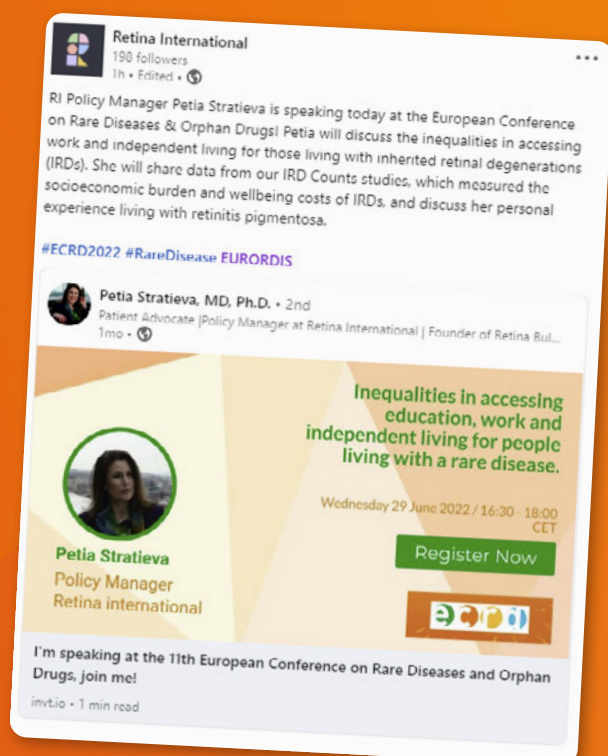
Retina International
198 followers
1h • Edited •

RI Policy Manager Petia Stratieva is speaking today at the European Conference on Rare Diseases & Orphan Drugs! Petia will discuss the inequalities in accessing work and independent living for those living with inherited retinal degenerations (IRDs). She will share data from our IRD Counts studies, which measured the socioeconomic burden and wellbeing costs of IRDs, and discuss her personal experience living with retinitis pigmentosa.

#ECRD2022 #RareDisease EURORDIS

Petia Stratieva, MD, Ph.D. • 2nd
Patient Advocate |Policy Manager at Retina International | Founder of Retina Bul...
1mo •

Inequalities in accessing education, work and independent living for people living with a rare disease.

Wednesday 29 June 2022 / 16:30 - 18:00 CET

Register Now

Petia Stratieva
Policy Manager
Retina international

ecrd

I'm speaking at the 11th European Conference on Rare Diseases and Orphan Drugs, join me!

invt.io • 1 min read